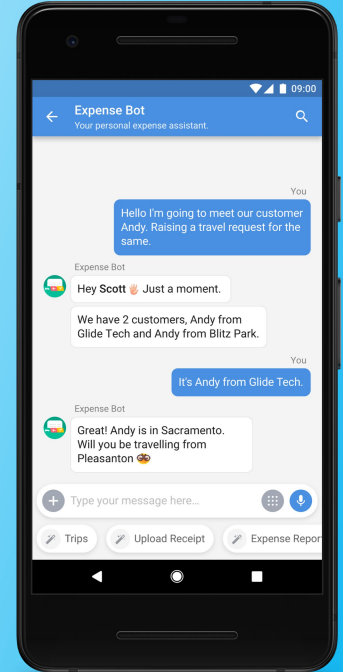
09:00

Expense Bot
Your personal expense assistant.

You
Hello I'm going to meet our customer Andy. Raising a travel request for the same.

Expense Bot
Hey **Scott** ✋ Just a moment.

We have 2 customers, Andy from Glide Tech and Andy from Blitz Park.

You
It's Andy from Glide Tech.

Expense Bot
Great! Andy is in Sacramento. Will you be travelling from Pleasanton 🤓

Type your message here...

Trips
Upload Receipt
Expense Repor